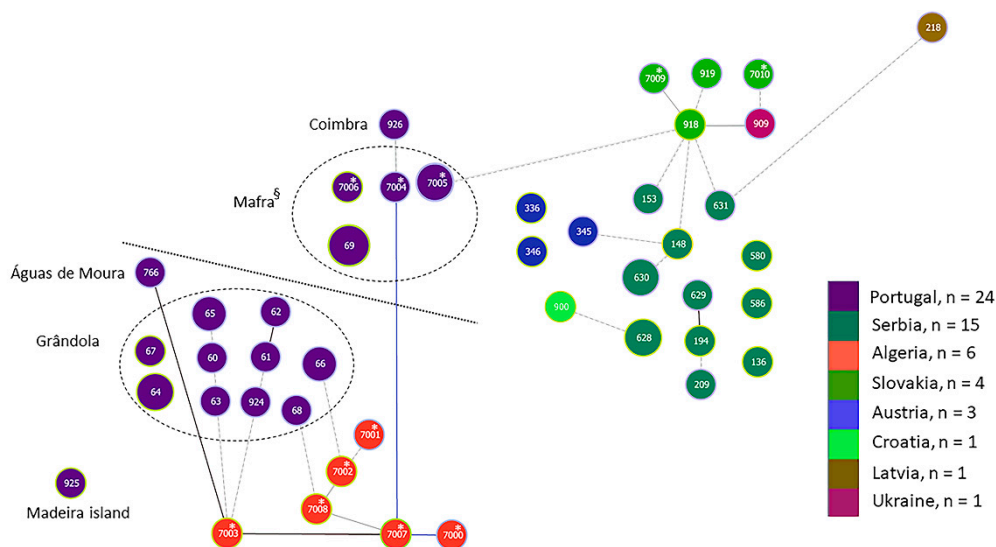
218

7009 * 919 7010 *

918 909

Coimbra 926

Mafra§ 7006 * 7004 * 7005 *

153 631

336

69

345 148

346

580

Águas de Moura 766

630

629

586

900

65 62

628

194

Grândola

67 60 61 66

136

209

64 63 924 68

7001 *

7002 *

925

7008 *

Madeira island

7003 * 7007 * 7000 *

Portugal, n = 24
Serbia, n = 15
Algeria, n = 6
Slovakia, n = 4
Austria, n = 3
Croatia, n = 1
Latvia, n = 1
Ukraine, n = 1